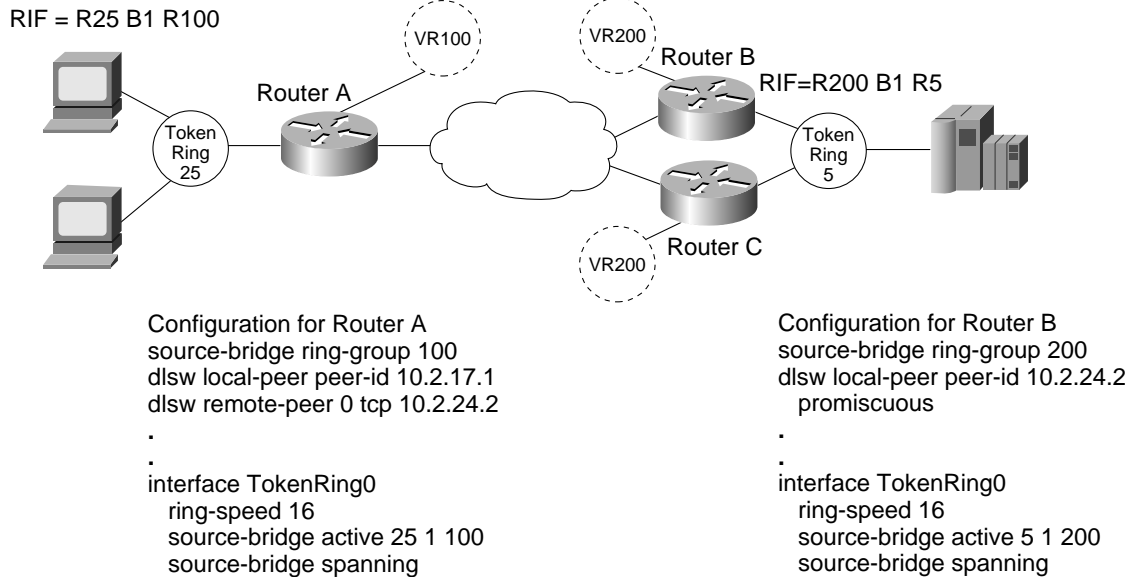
RIF = R25 B1 R100

VR100

VR200

Router B

RIF=R200 B1 R5

Router A

Token Ring 25

Token Ring 5

Router C

VR200

Configuration for Router A
source-bridge ring-group 100
dlsw local-peer peer-id 10.2.17.1
dlsw remote-peer 0 tcp 10.2.24.2
.
.
interface TokenRing0
ring-speed 16
source-bridge active 25 1 100
source-bridge spanning

Configuration for Router B
source-bridge ring-group 200
dlsw local-peer peer-id 10.2.24.2
promiscuous
.
.
interface TokenRing0
ring-speed 16
source-bridge active 5 1 200
source-bridge spanning